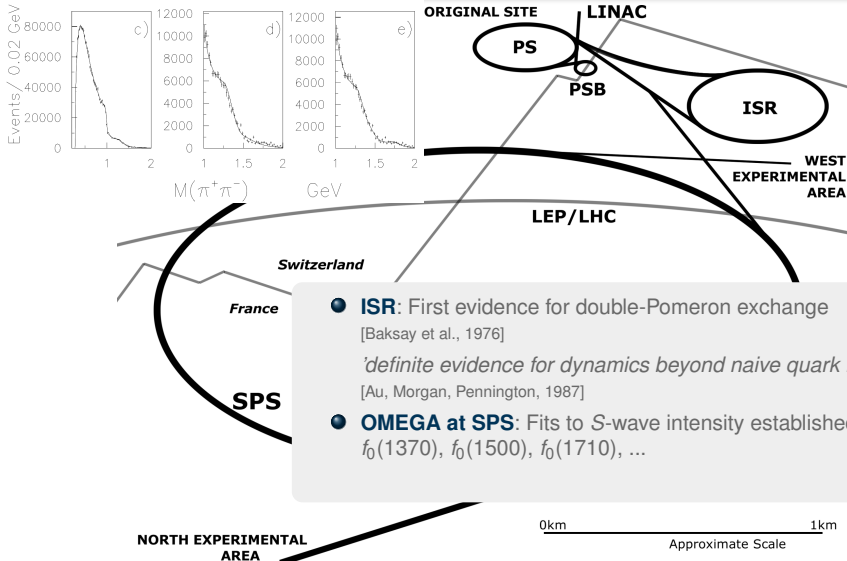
Events / 0.02 GeV

80000
60000
40000
20000
0

c)

1 2

12000
10000
8000
6000
4000
2000
0

d)

1 1.5 2

12000
10000
8000
6000
4000
2000
0

e)

1 1.5 2

$M(\pi^+\pi^-)$ GeV

ORIGINAL SITE

LINAC

PS

PSB

ISR

WEST EXPERIMENTAL AREA

LEP/LHC

Switzerland

France

SPS

NORTH EXPERIMENTAL AREA

0km 1km
Approximate Scale

**ISR**: First evidence for double-Pomeron exchange
[Baksay et al., 1976]

'definite evidence for dynamics beyond naive quark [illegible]
[Au, Morgan, Pennington, 1987]

**OMEGA at SPS**: Fits to *S*-wave intensity establishe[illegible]
$f_0(1370)$, $f_0(1500)$, $f_0(1710)$, ...